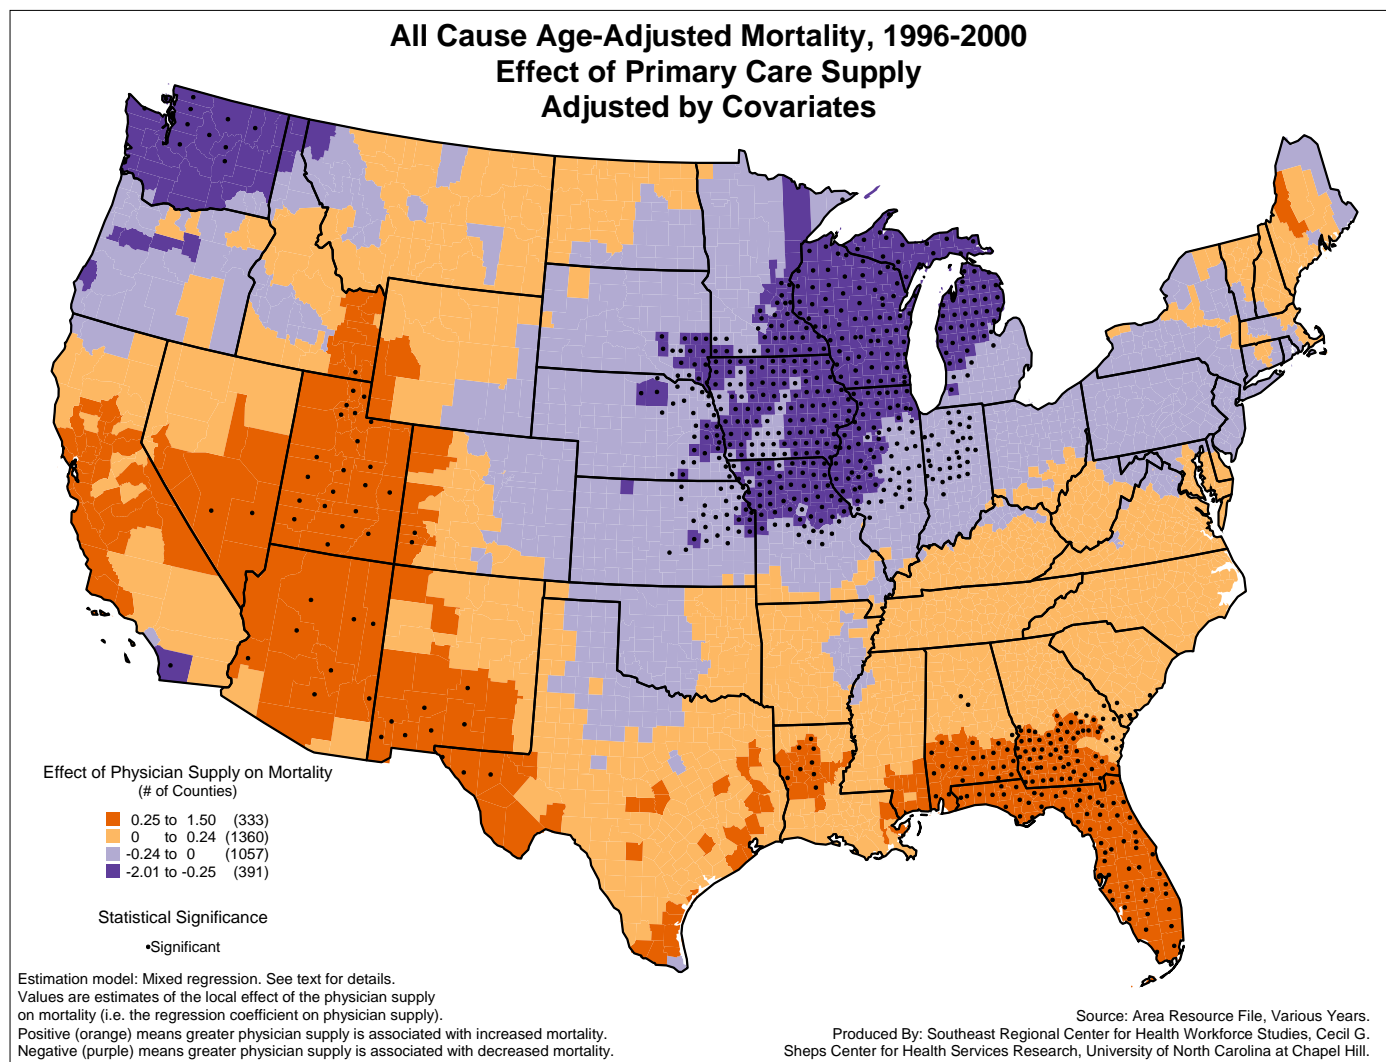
All Cause Age-Adjusted Mortality, 1996-2000
Effect of Primary Care Supply
Adjusted by Covariates

Effect of Physician Supply on Mortality
(# of Counties)

| | | |
|---|---|---|
| 0.25 to 1.50 | (333) |
| 0 to 0.24 | (1360) |
| -0.24 to 0 | (1057) |
| -2.01 to -0.25 | (391) |

Statistical Significance

•Significant

Estimation model: Mixed regression. See text for details.
Values are estimates of the local effect of the physician supply on mortality (i.e. the regression coefficient on physician supply).
Positive (orange) means greater physician supply is associated with increased mortality.
Negative (purple) means greater physician supply is associated with decreased mortality.

Source: Area Resource File, Various Years.
Produced By: Southeast Regional Center for Health Workforce Studies, Cecil G. Sheps Center for Health Services Research, University of North Carolina at Chapel Hill.